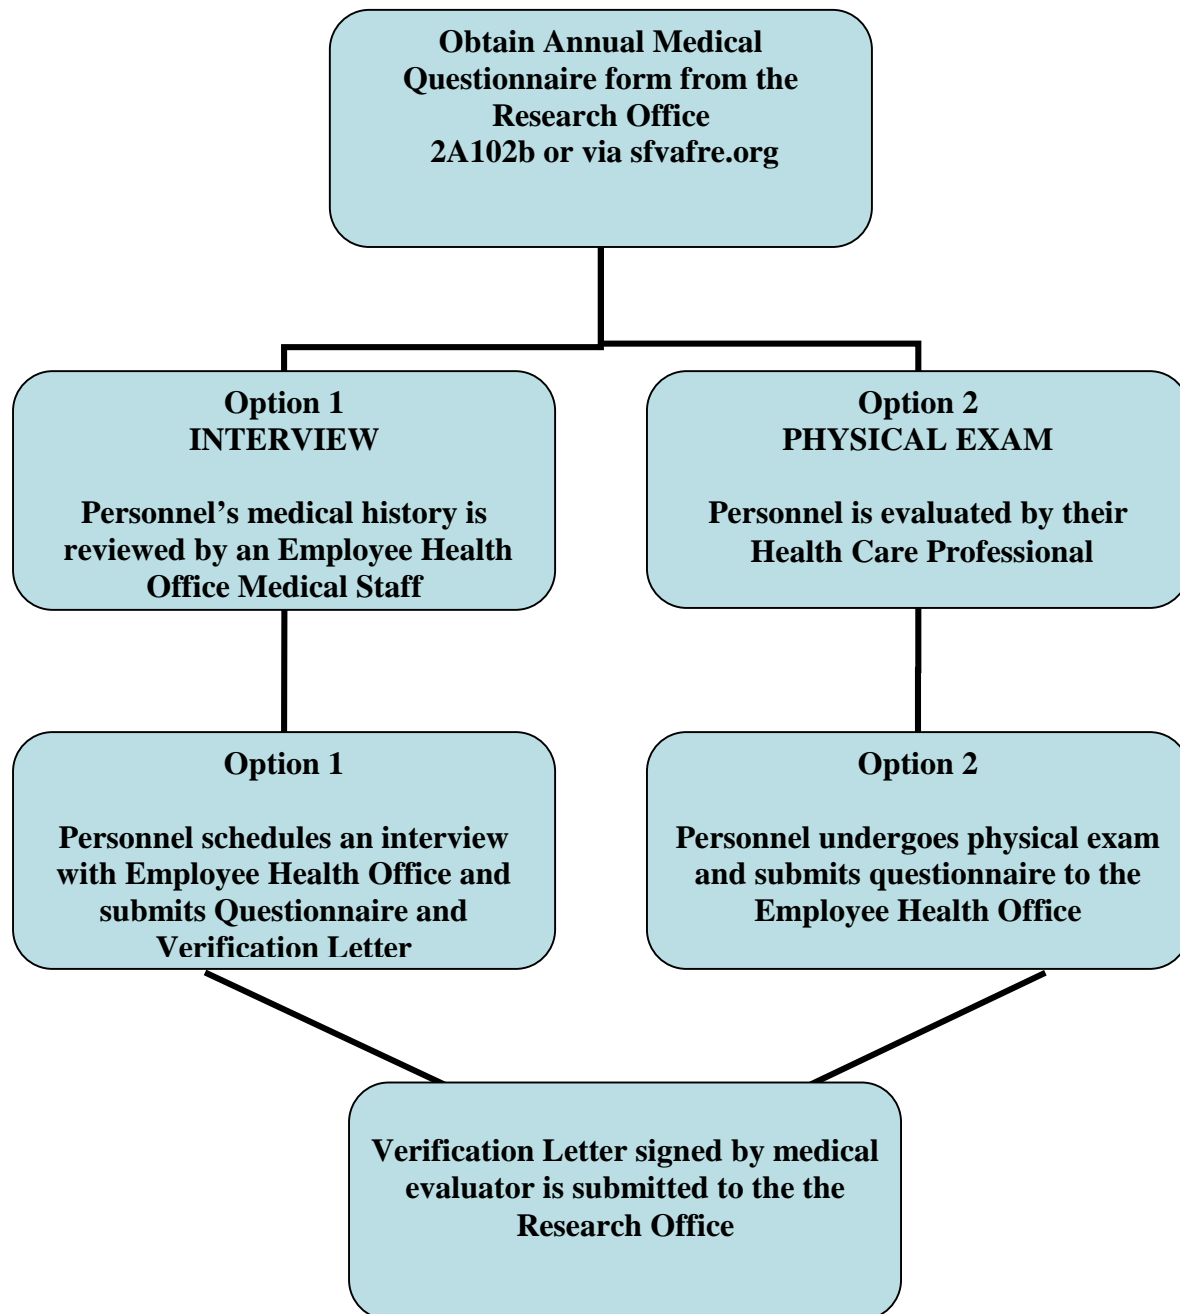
Obtain Annual Medical Questionnaire form from the Research Office
2A102b or via sfvafre.org

Option 1
INTERVIEW

Personnel's medical history is reviewed by an Employee Health Office Medical Staff

Option 2
PHYSICAL EXAM

Personnel is evaluated by their Health Care Professional

Option 1

Personnel schedules an interview with Employee Health Office and submits Questionnaire and Verification Letter

Option 2

Personnel undergoes physical exam and submits questionnaire to the Employee Health Office

Verification Letter signed by medical evaluator is submitted to the the Research Office